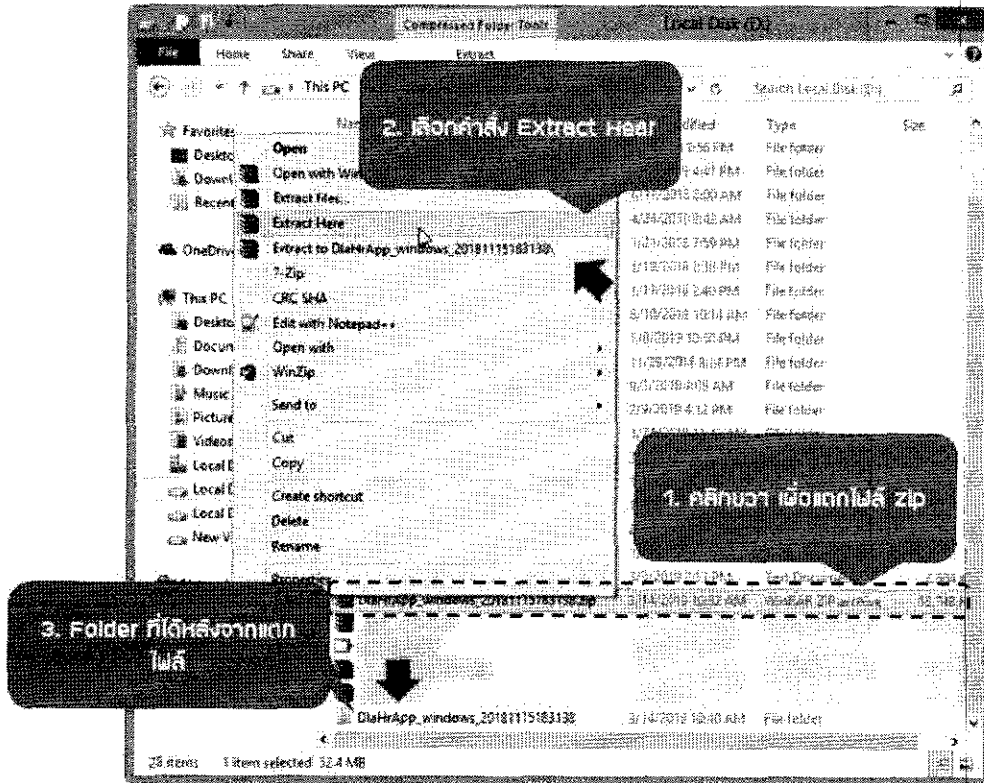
Compressed Folder Tools | Local Disk (D:)

File | Home | Share | View | Extract

This PC

Search Local Disk (D:)

2. เลือกคำสั่ง Extract Hear

Favorites
Desktop
Downl
Recent
OneDrive
This PC
Deskto
Docun
Downl
Music
Picture
Videos
Local D
Local D
Local D
New V

Name | Date modified | Type | Size

Open
Open with Wi
Extract files...
Extract Here
Extract to DiaHrApp_windows_20181115183138\
7-Zip
CRC SHA
Edit with Notepad++
Open with
WinZip
Send to
Cut
Copy
Create shortcut
Delete
Rename
Properties

File folder
File folder
File folder
File folder
File folder
File folder
File folder
File folder
File folder
File folder
File folder
File folder

1. คลิกขวา เพื่อแตกไฟล์ zip

DiaHrApp_windows_20181115183138.zip | WinRAR ZIP archive

3. Folder ที่ได้หลังจากแตกไฟล์

DiaHrApp_windows_20181115183138 | File folder

28 items | 1 item selected 32.4 MB